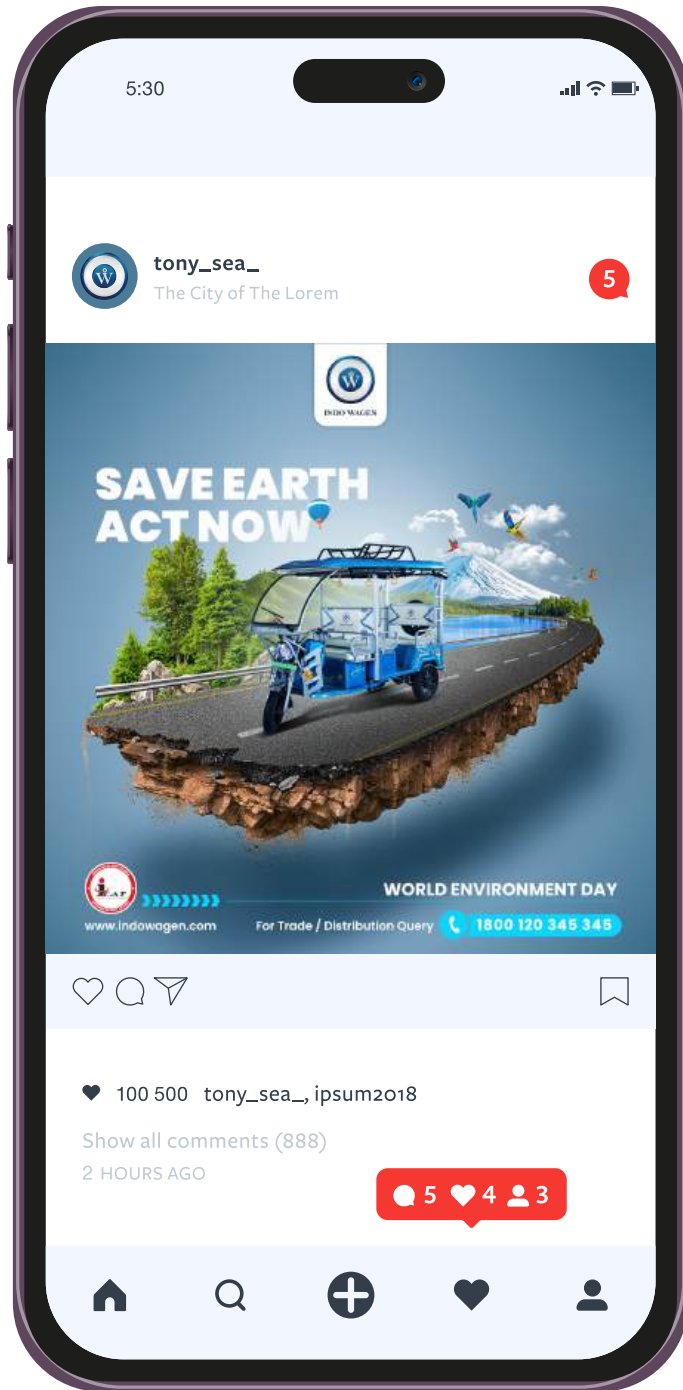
5:30

tony_sea_
The City of The Lorem

5

INDO WAGEN

SAVE EARTH
ACT NOW

WORLD ENVIRONMENT DAY

www.indowagen.com

For Trade / Distribution Query 1800 120 345 345

100 500 tony_sea_, ipsum2018

Show all comments (888)

2 HOURS AGO

5 4 3